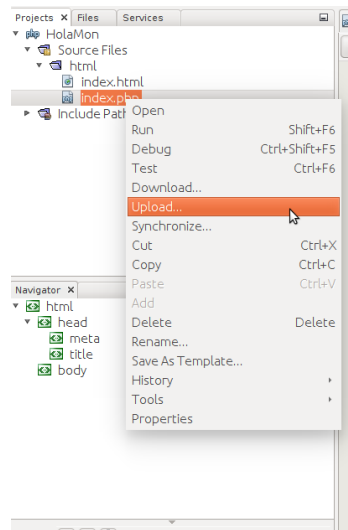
Projects ✕ Files Services
HolaMon
Source Files
html
index.html
index.php
Include Path

Open
Run Shift+F6
Debug Ctrl+Shift+F5
Test Ctrl+F6
Download...
Upload...
Synchronize...
Cut Ctrl+X
Copy Ctrl+C
Paste Ctrl+V
Add
Delete Delete
Rename...
Save As Template...
History
Tools
Properties

Navigator ✕
html
head
meta
title
body